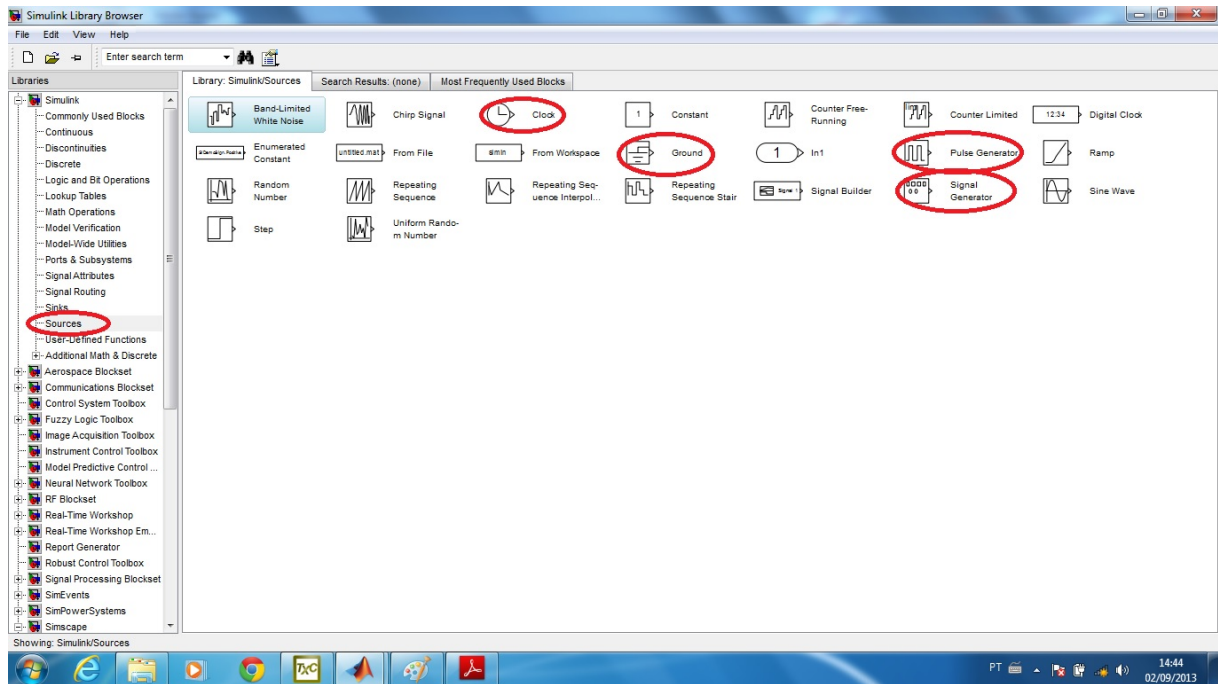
Simulink Library Browser

File Edit View Help

Enter search term

Libraries

Simulink
Commonly Used Blocks
Continuous
Discontinuities
Discrete
Logic and Bit Operations
Lookup Tables
Math Operations
Model Verification
Model-Wide Utilities
Ports & Subsystems
Signal Attributes
Signal Routing
Sinks
Sources
User-Defined Functions
Additional Math & Discrete
Aerospace Blockset
Communications Blockset
Control System Toolbox
Fuzzy Logic Toolbox
Image Acquisition Toolbox
Instrument Control Toolbox
Model Predictive Control ...
Neural Network Toolbox
RF Blockset
Real-Time Workshop
Real-Time Workshop Em...
Report Generator
Robust Control Toolbox
Signal Processing Blockset
SimEvents
SimPowerSystems
Simscape

Library: Simulink/Sources | Search Results: (none) | Most Frequently Used Blocks

Band-Limited White Noise
Chirp Signal
Clock
1 Constant
Counter Free-Running
Counter Limited
12:34 Digital Clock
Enumerated Constant
untitled.mat From File
simin From Workspace
Ground
1 In1
Pulse Generator
Ramp
Random Number
Repeating Sequence
Repeating Sequence Interpol...
Repeating Sequence Stair
Signal 1 Signal Builder
Signal Generator
Sine Wave
Step
Uniform Random Number

Showing: Simulink/Sources

PT 14:44 02/09/2013